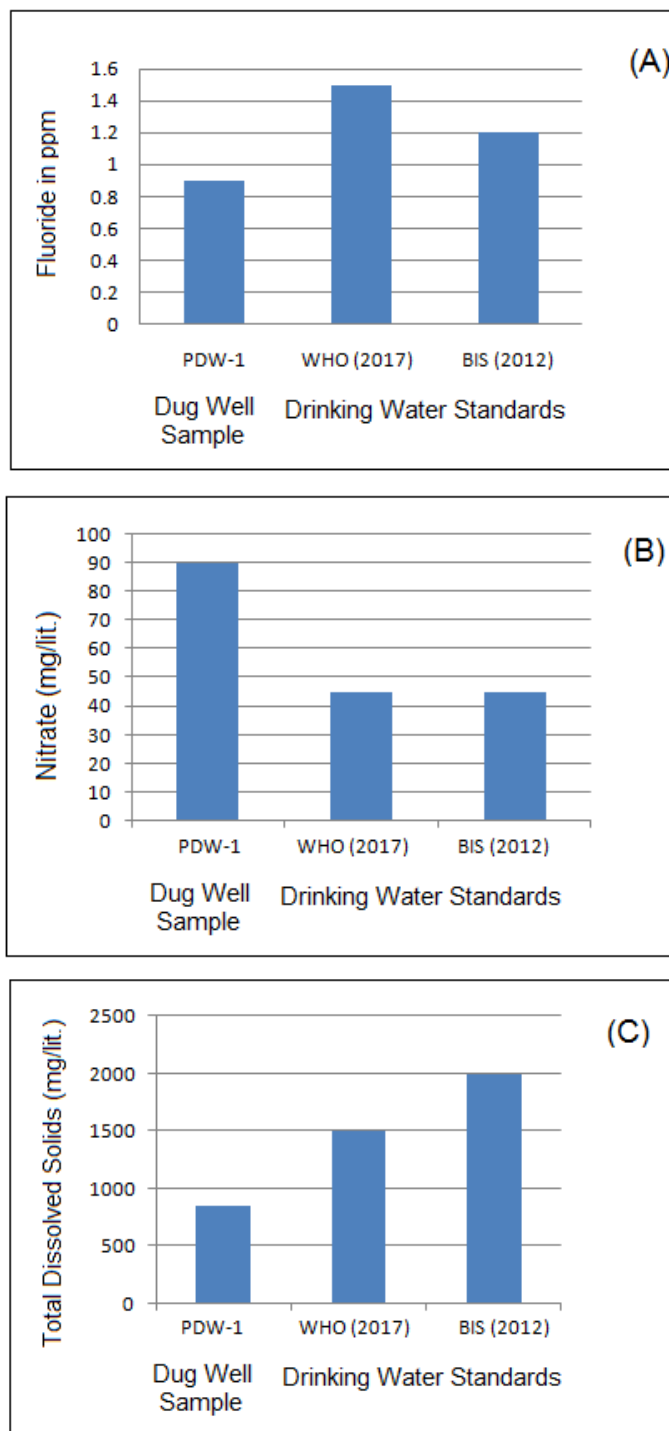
(A)

Fluoride in ppm

1.6
1.4
1.2
1
0.8
0.6
0.4
0.2
0

PDW-1 WHO (2017) BIS (2012)

Dug Well Sample Drinking Water Standards

(B)

Nitrate (mg/lit.)

100
90
80
70
60
50
40
30
20
10
0

PDW-1 WHO (2017) BIS (2012)

Dug Well Sample Drinking Water Standards

(C)

Total Dissolved Solids (mg/lit.)

2500
2000
1500
1000
500
0

PDW-1 WHO (2017) BIS (2012)

Dug Well Sample Drinking Water Standards